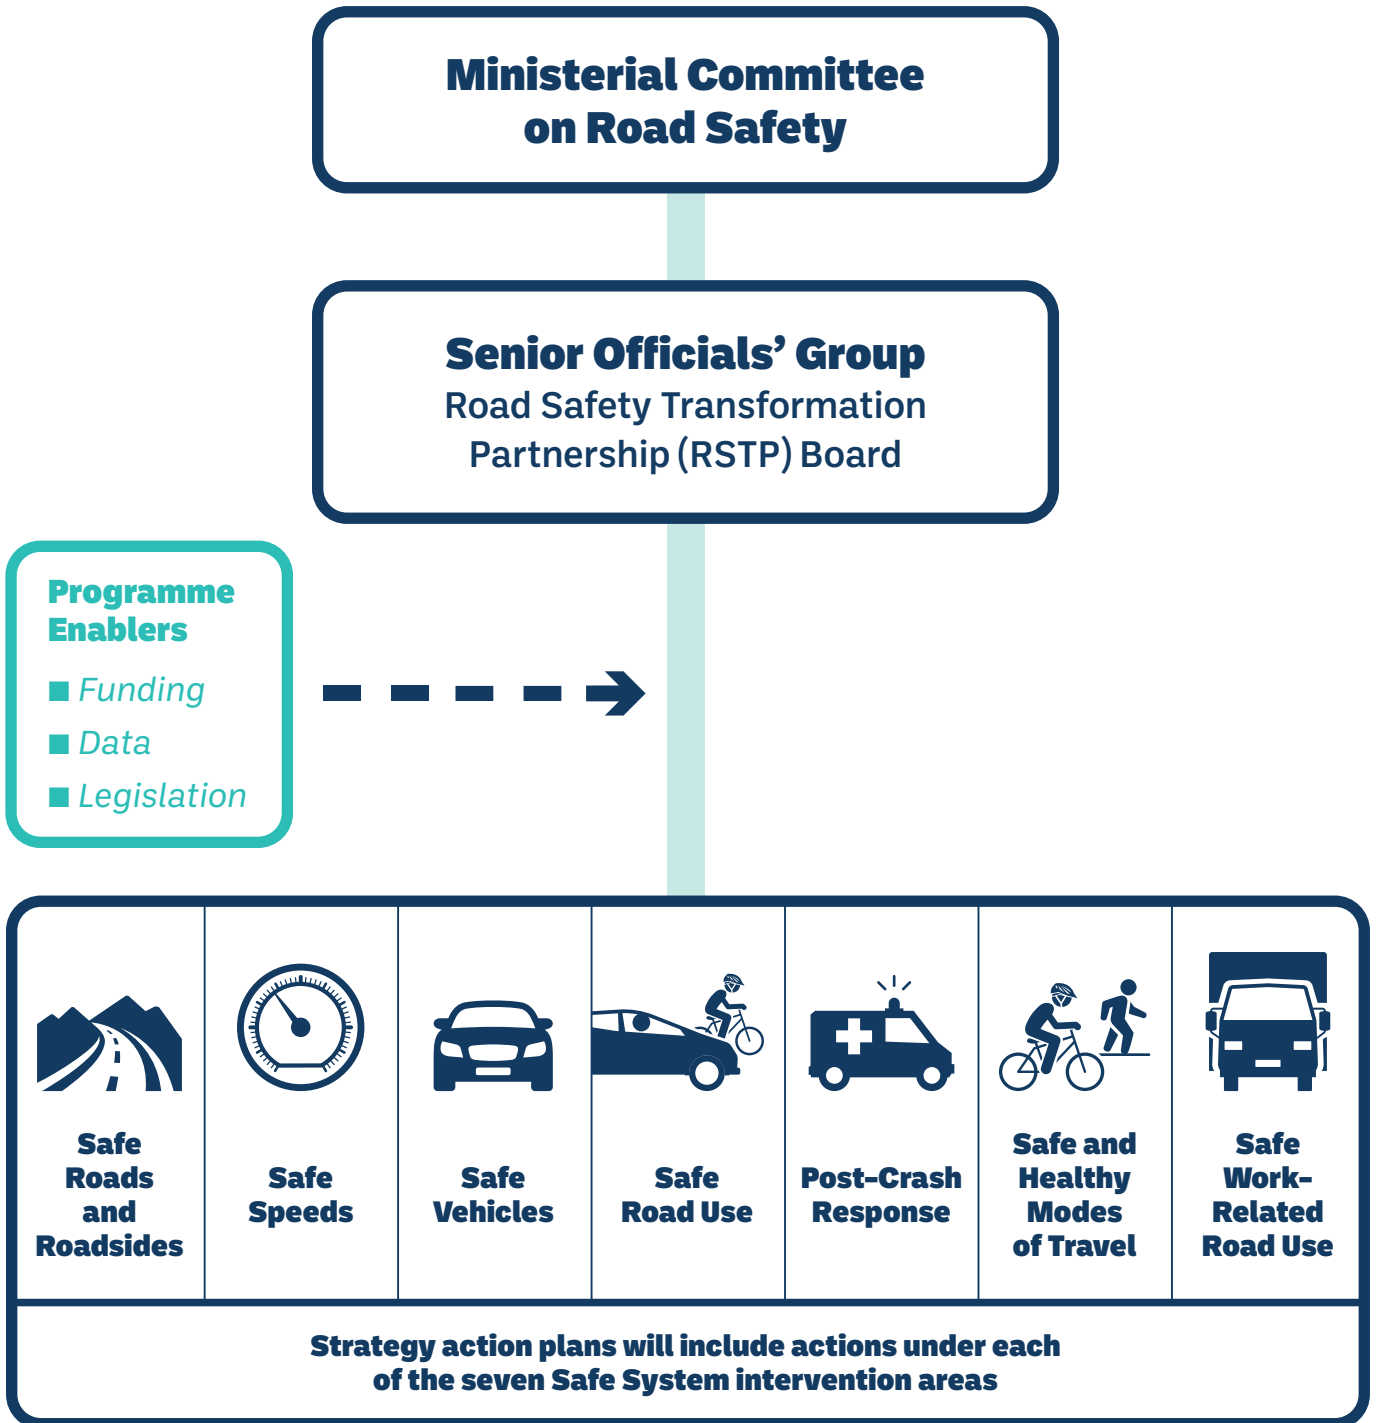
Ministerial Committee on Road Safety

Senior Officials' Group
Road Safety Transformation Partnership (RSTP) Board

Programme Enablers
■ Funding
■ Data
■ Legislation

| Safe Roads and Roadsides | Safe Speeds | Safe Vehicles | Safe Road Use | Post-Crash Response | Safe and Healthy Modes of Travel | Safe Work-Related Road Use |
|---|---|---|---|---|---|---|

Strategy action plans will include actions under each of the seven Safe System intervention areas